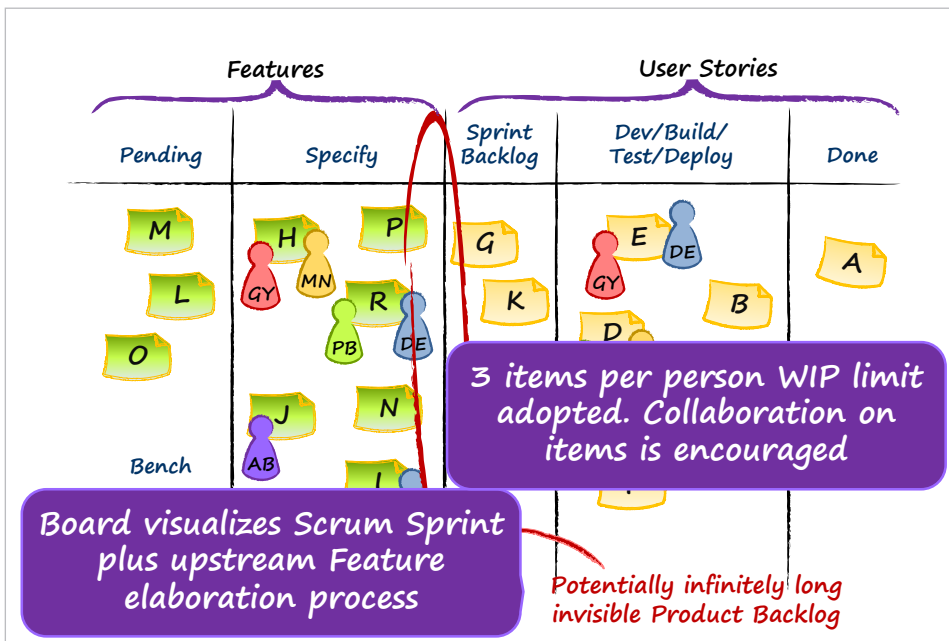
Features

User Stories

Pending

Specify

Sprint Backlog

Dev/Build/ Test/Deploy

Done

M

H

P

G

E

DE

A

GY

MN

GY

L

R

K

B

PB

DE

O

D

J

N

AB

Bench

3 items per person WIP limit adopted. Collaboration on items is encouraged

Board visualizes Scrum Sprint plus upstream Feature elaboration process

Potentially infinitely long invisible Product Backlog